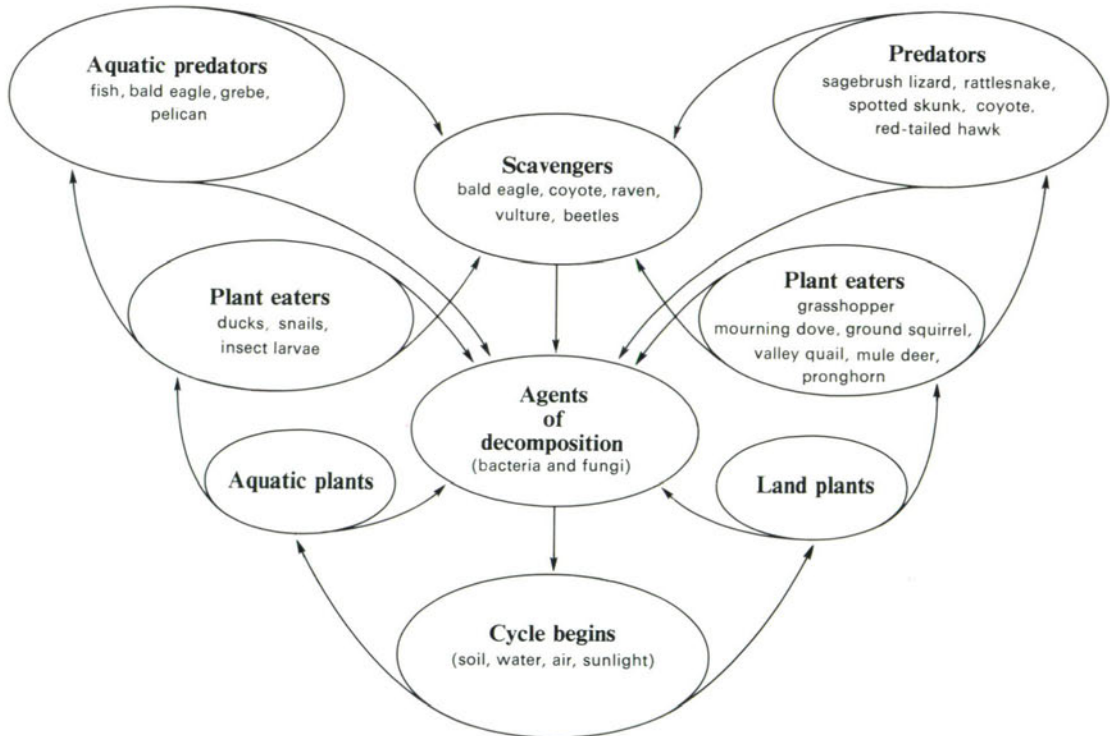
Aquatic predators
fish, bald eagle, grebe, pelican

Predators
sagebrush lizard, rattlesnake, spotted skunk, coyote, red-tailed hawk

Scavengers
bald eagle, coyote, raven, vulture, beetles

Plant eaters
ducks, snails, insect larvae

Plant eaters
grasshopper
mourning dove, ground squirrel, valley quail, mule deer, pronghorn

Agents of decomposition
(bacteria and fungi)

Aquatic plants

Land plants

Cycle begins
(soil, water, air, sunlight)